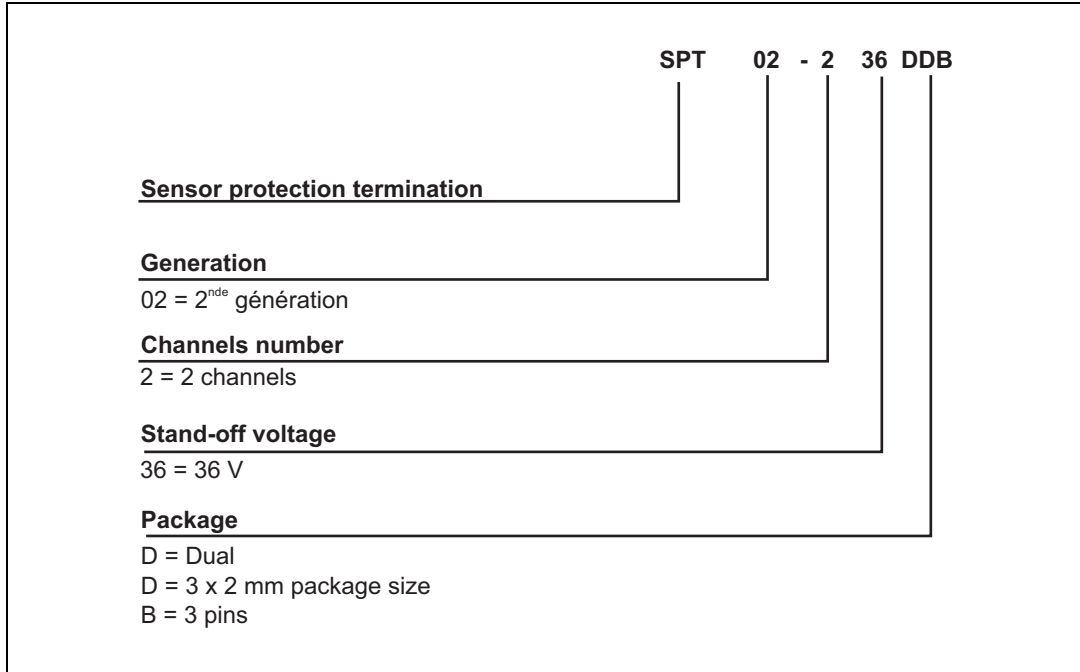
SPT 02 - 2 36 DDB

Sensor protection termination

Generation

02 = $2^{nde}$ génération

Channels number

2 = 2 channels

Stand-off voltage

36 = 36 V

Package

D = Dual
D = 3 x 2 mm package size
B = 3 pins